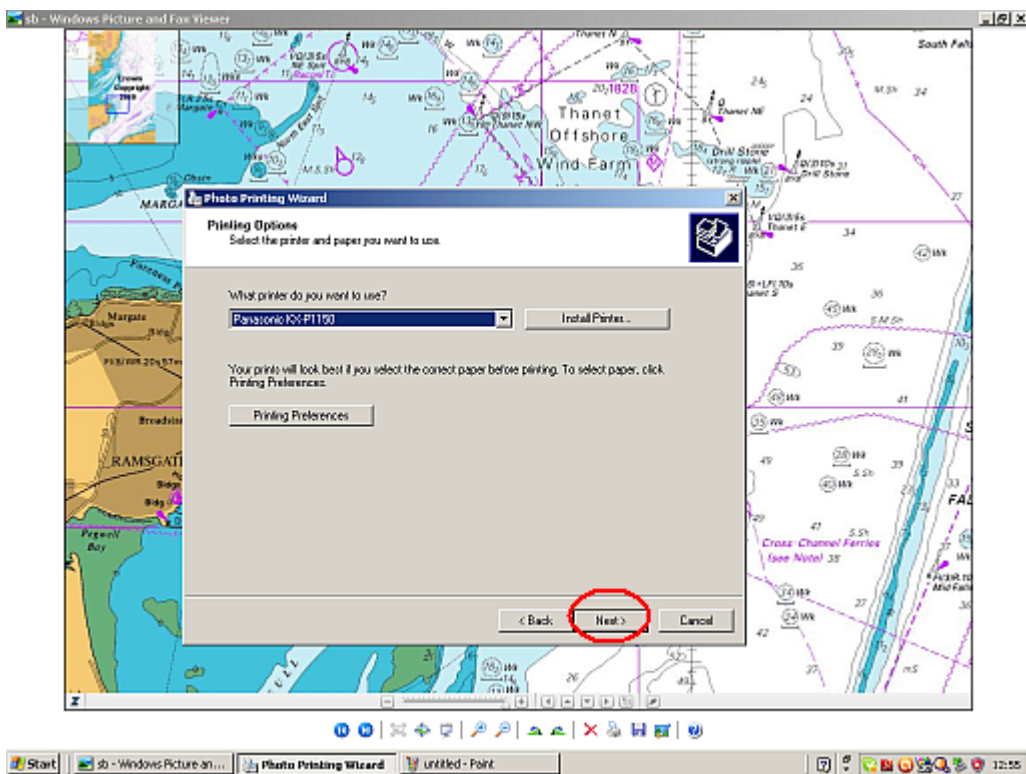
sb - Windows Picture and Fax Viewer

Thanet Offshore Wind Farm

South Falls

MARGATE

Margate

RAMSGATE

Pegwell Bay

Broadstairs

Cross Channel Ferries (see Note)

Photo Printing Wizard

Printing Options
Select the printer and paper you want to use.

What printer do you want to use?

Panasonic KX-P1150

Install Printer...

Your prints will look best if you select the correct paper before printing. To select paper, click Printing Preferences.

Printing Preferences

< Back

Next >

Cancel

Start

sb - Windows Picture an...

Photo Printing Wizard

untitled - Paint

12:55